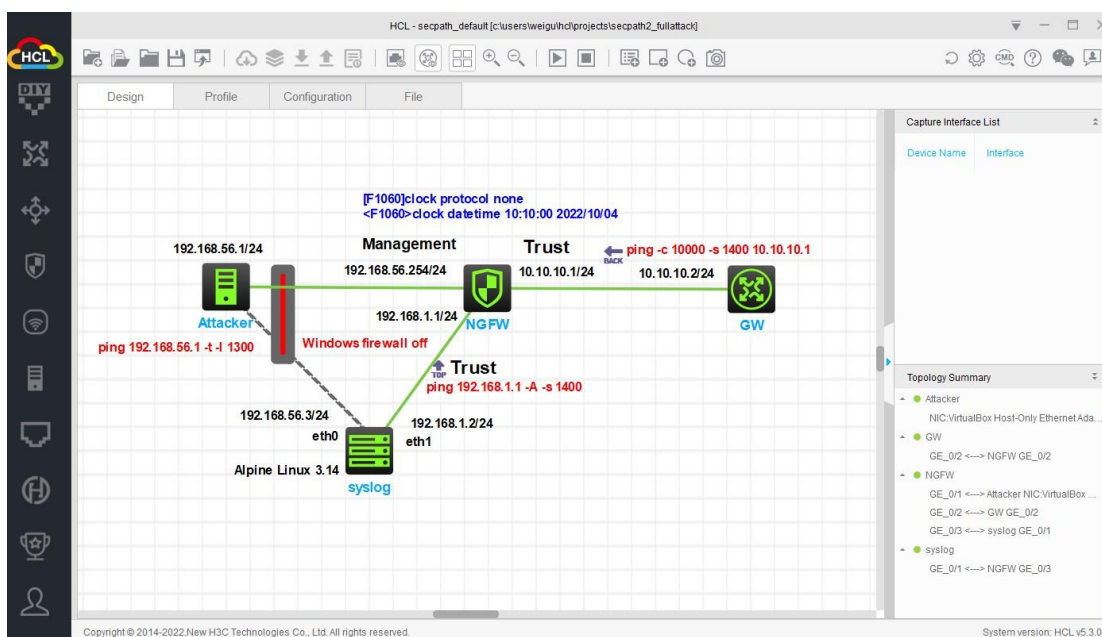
HCL - secpath_default [c:\users\weigu\hcl\projects\secpath2_fullattack]

HCL

DIY

Design Profile Configuration File

[F1060]clock protocol none
<F1060>clock datetime 10:10:00 2022/10/04

192.168.56.1/24

Management

Trust

ping -c 10000 -s 1400 10.10.10.1

BACK

192.168.56.254/24

10.10.10.1/24

10.10.10.2/24

Attacker

192.168.1.1/24

NGFW

GW

ping 192.168.56.1 -t -l 1300

Windows firewall off

TOP

Trust

ping 192.168.1.1 -A -s 1400

192.168.56.3/24

192.168.1.2/24

eth0

eth1

Alpine Linux 3.14

syslog

Capture Interface List

Device Name Interface

Topology Summary

Attacker

NIC:VirtualBox Host-Only Ethernet Ada...

GW

GE_0/2 <---> NGFW GE_0/2

NGFW

GE_0/1 <---> Attacker NIC:VirtualBox ...

GE_0/2 <---> GW GE_0/2

GE_0/3 <---> syslog GE_0/1

syslog

GE_0/1 <---> NGFW GE_0/3

Copyright © 2014-2022,New H3C Technologies Co., Ltd. All rights reserved.

System version: HCL v5.3.0